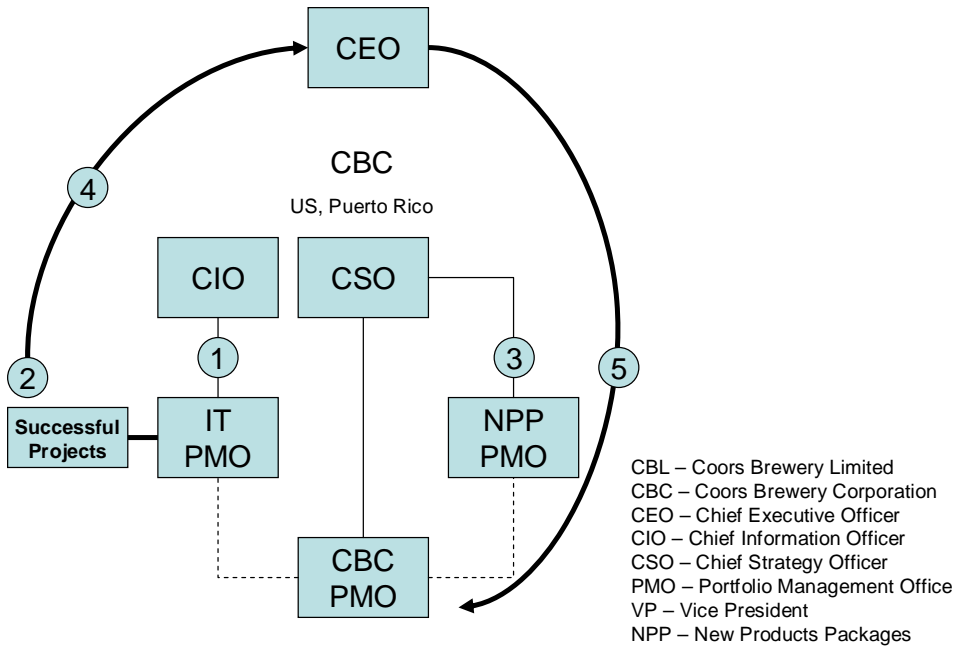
CEO

CBC

US, Puerto Rico

4

CIO

CSO

1

3

5

2

Successful Projects

IT PMO

NPP PMO

CBC PMO

CBL – Coors Brewery Limited
CBC – Coors Brewery Corporation
CEO – Chief Executive Officer
CIO – Chief Information Officer
CSO – Chief Strategy Officer
PMO – Portfolio Management Office
VP – Vice President
NPP – New Products Packages